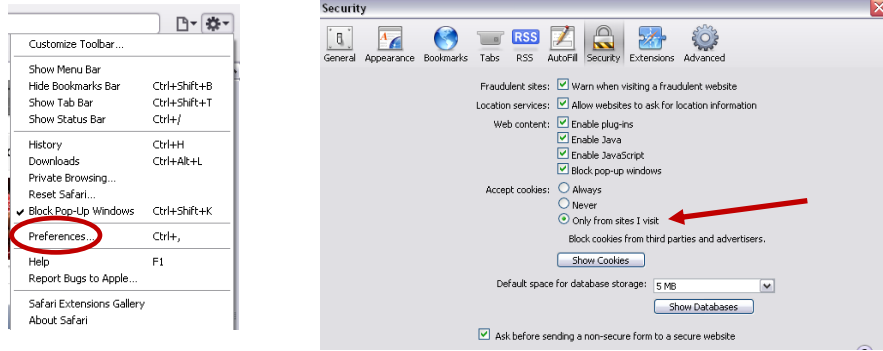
Customize Toolbar...

Show Menu Bar
Hide Bookmarks Bar Ctrl+Shift+B
Show Tab Bar Ctrl+Shift+T
Show Status Bar Ctrl+/

History Ctrl+H
Downloads Ctrl+Alt+L
Private Browsing...
Reset Safari...
✔ Block Pop-Up Windows Ctrl+Shift+K

Preferences... Ctrl+,

Help F1
Report Bugs to Apple...

Safari Extensions Gallery
About Safari

Security

General Appearance Bookmarks Tabs RSS AutoFill Security Extensions Advanced

RSS

Fraudulent sites: ☑ Warn when visiting a fraudulent website
Location services: ☑ Allow websites to ask for location information
Web content: ☑ Enable plug-ins
☑ Enable Java
☑ Enable JavaScript
☑ Block pop-up windows
Accept cookies: ○ Always
○ Never
◉ Only from sites I visit
Block cookies from third parties and advertisers.
Show Cookies
Default space for database storage: 5 MB
Show Databases
☑ Ask before sending a non-secure form to a secure website